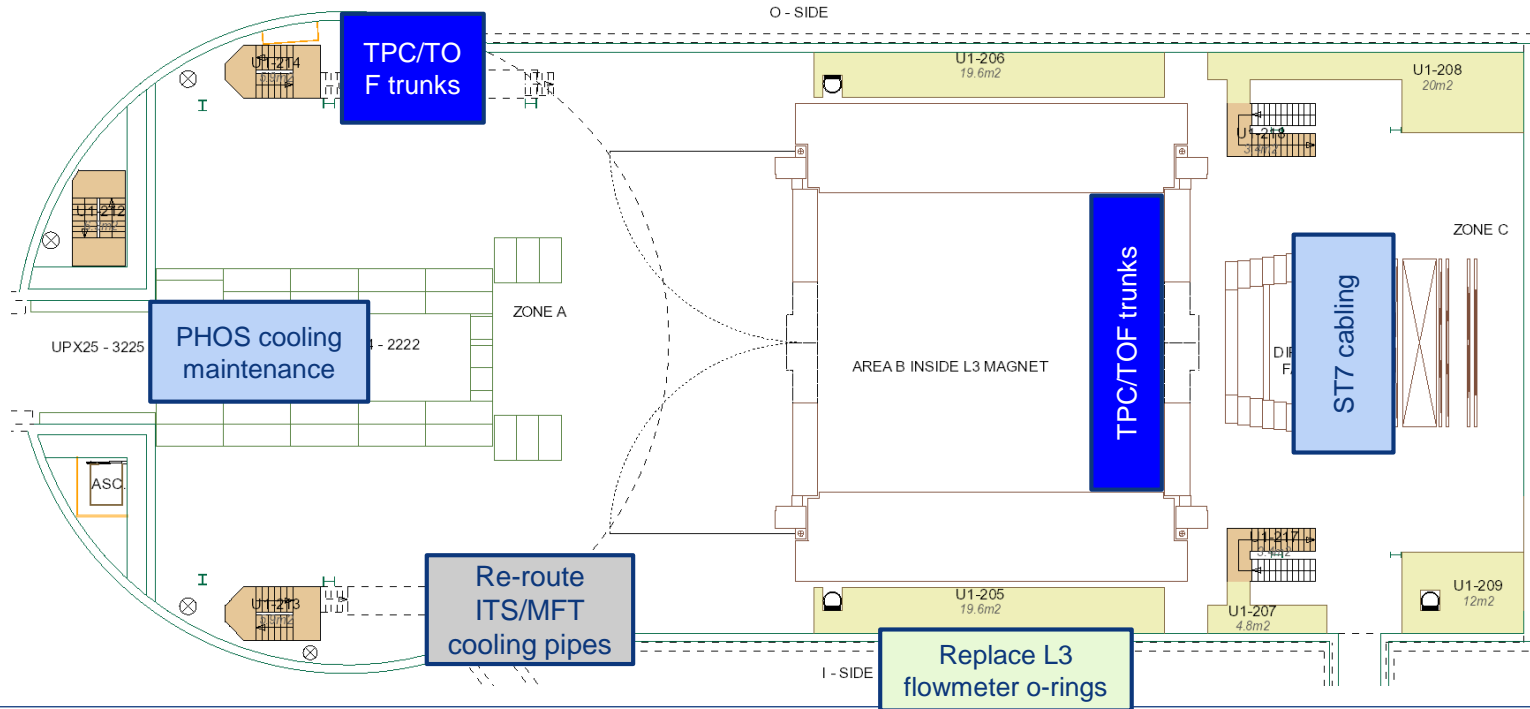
O - SIDE

TPC/TO F trunks

U1-214

U1-206
19.6m2

U1-208
20m2

U1-218

U1-212

ZONE C

ZONE A

TPC/TOF trunks

ST7 cabling

PHOS cooling maintenance

UPX25 - 3225

4 - 2222

AREA B INSIDE L3 MAGNET

DI
FA

ASC.

U1-217

U1-213

Re-route ITS/MFT cooling pipes

U1-205
19.6m2

U1-207
4.8m2

U1-209
12m2

I - SIDE

Replace L3 flowmeter o-rings